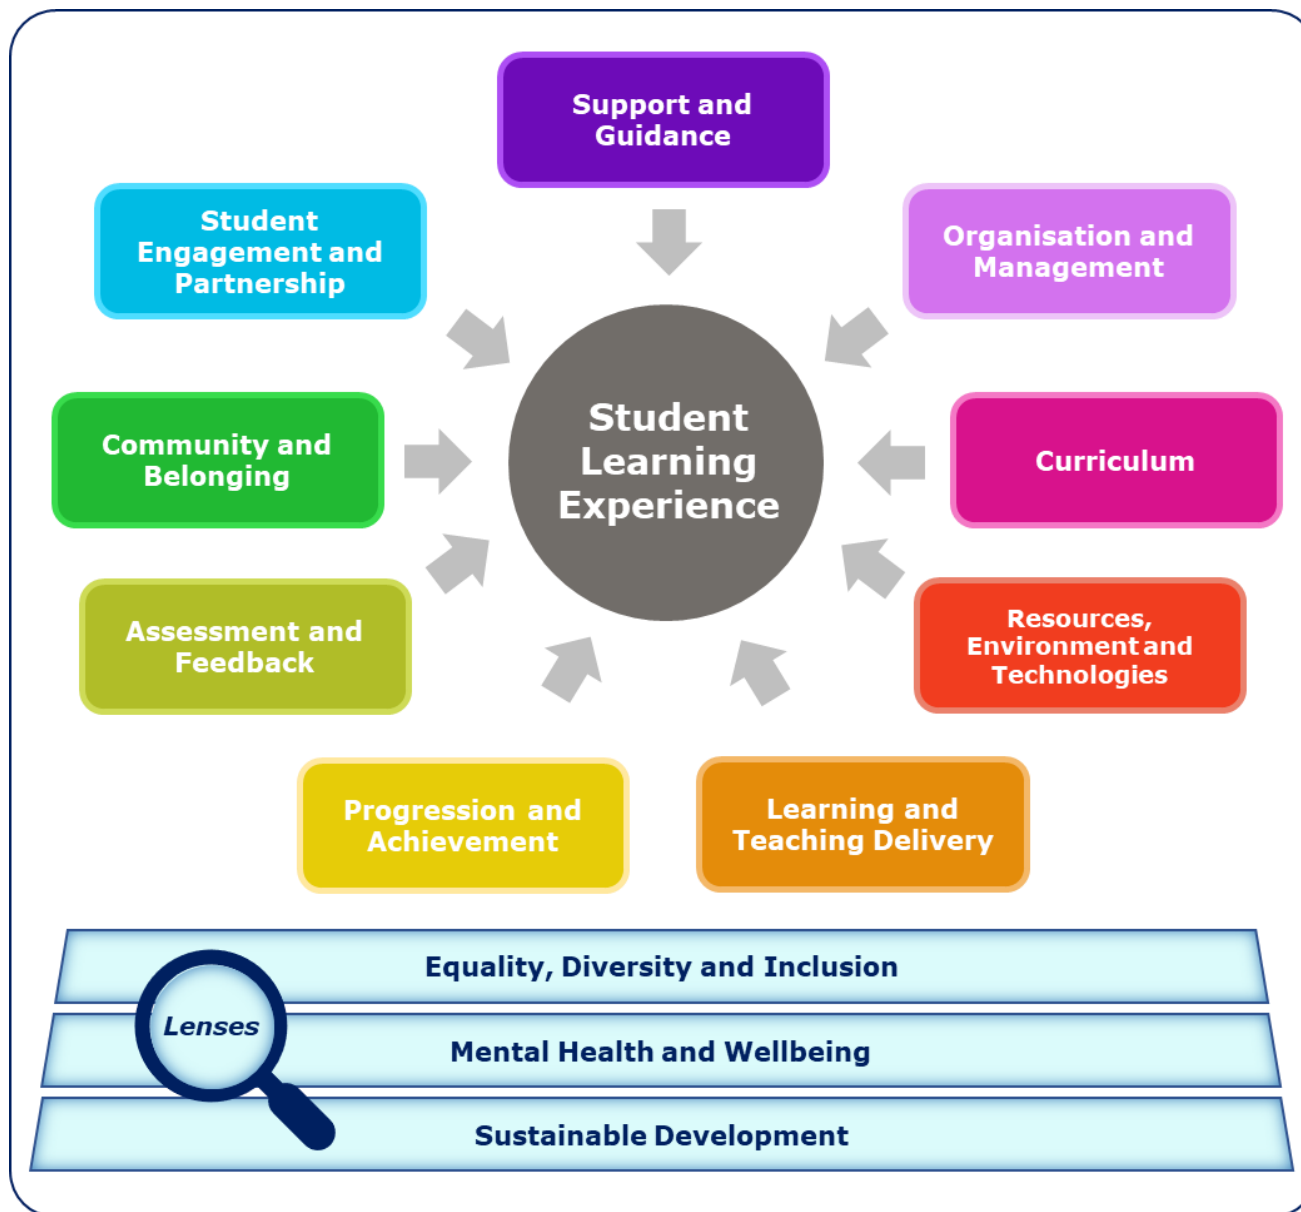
Support and Guidance

Student Engagement and Partnership

Organisation and Management

Community and Belonging

Student Learning Experience

Curriculum

Assessment and Feedback

Resources, Environment and Technologies

Progression and Achievement

Learning and Teaching Delivery

Equality, Diversity and Inclusion

Lenses

Mental Health and Wellbeing

Sustainable Development